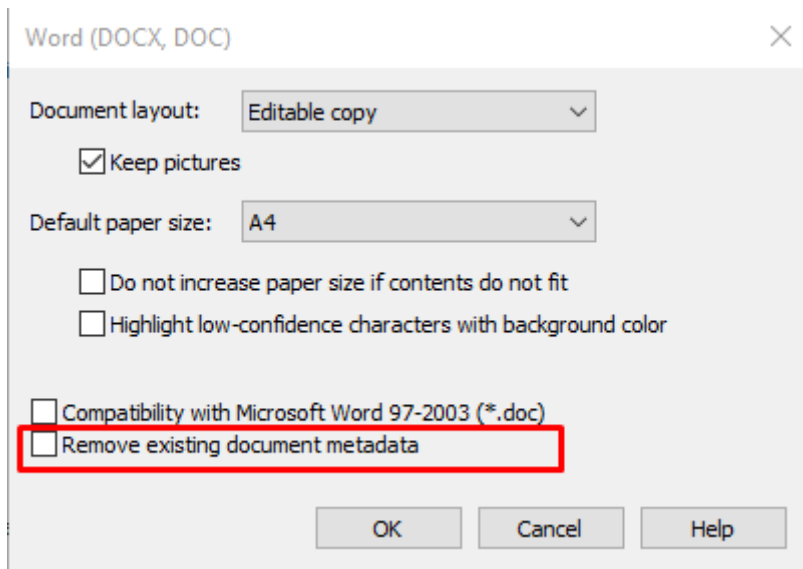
Word (DOCX, DOC)

×

Document layout: Editable copy

Keep pictures

Default paper size: A4

Do not increase paper size if contents do not fit

Highlight low-confidence characters with background color

Compatibility with Microsoft Word 97-2003 (*.doc)

Remove existing document metadata

OK Cancel Help